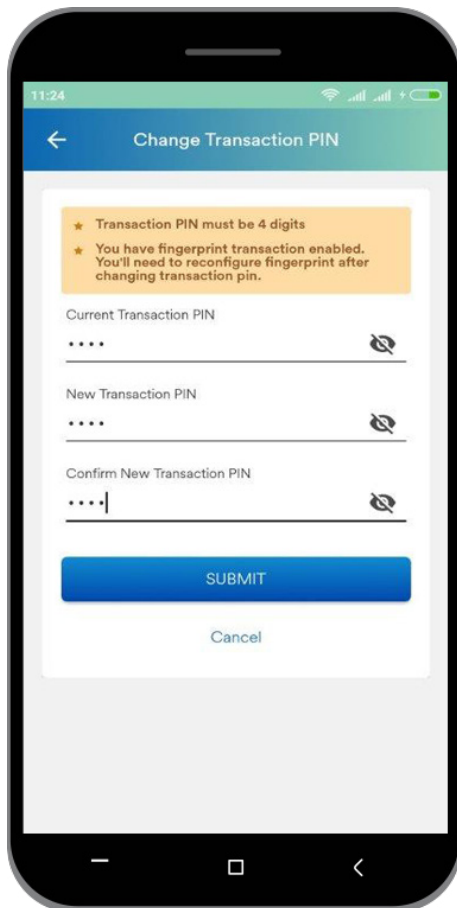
11:24

Change Transaction PIN

★ Transaction PIN must be 4 digits

★ You have fingerprint transaction enabled. You'll need to reconfigure fingerprint after changing transaction pin.

Current Transaction PIN

••••

New Transaction PIN

••••

Confirm New Transaction PIN

••••

SUBMIT

Cancel